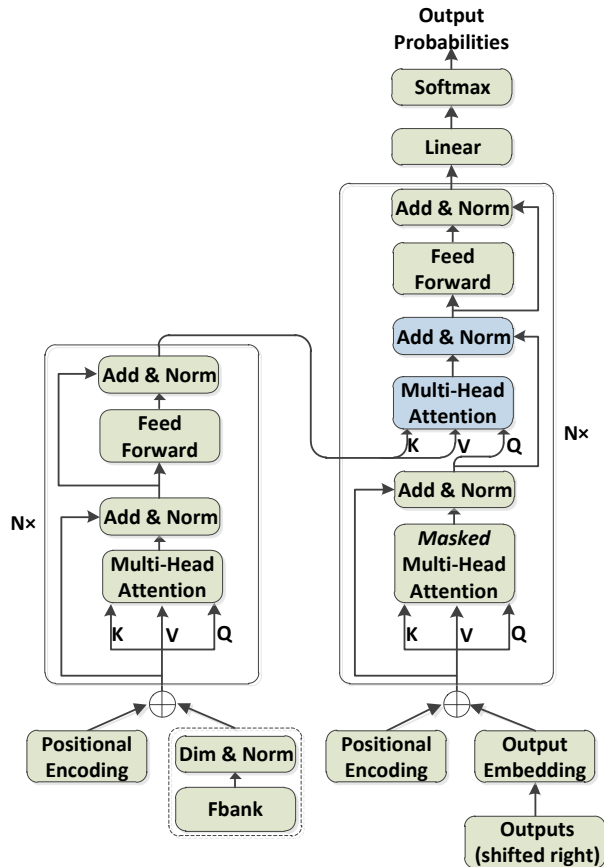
Output Probabilities

Softmax

Linear

Add & Norm

Feed Forward

Add & Norm

Multi-Head Attention

K V Q

N×

Add & Norm

Masked Multi-Head Attention

K V Q

Add & Norm

Feed Forward

Add & Norm

Multi-Head Attention

K V Q

N×

Positional Encoding

Dim & Norm

Fbank

Positional Encoding

Output Embedding

Outputs (shifted right)